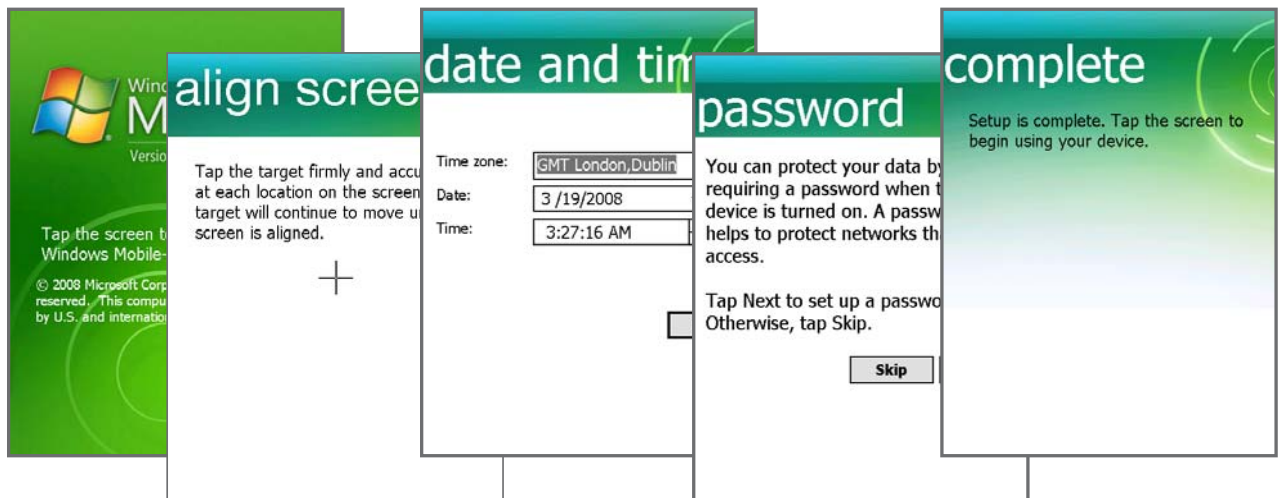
Wind
M
Versio

Tap the screen t
Windows Mobile-

© 2008 Microsoft Corp
reserved. This compu
by U.S. and internatio

align scree

Tap the target firmly and accu
at each location on the screen
target will continue to move u
screen is aligned.

date and tim

Time zone: GMT London,Dublin
Date: 3 /19/2008
Time: 3:27:16 AM

password

You can protect your data by
requiring a password when t
device is turned on. A passw
helps to protect networks th
access.

Tap Next to set up a passwo
Otherwise, tap Skip.

Skip

complete

Setup is complete. Tap the screen to begin using your device.